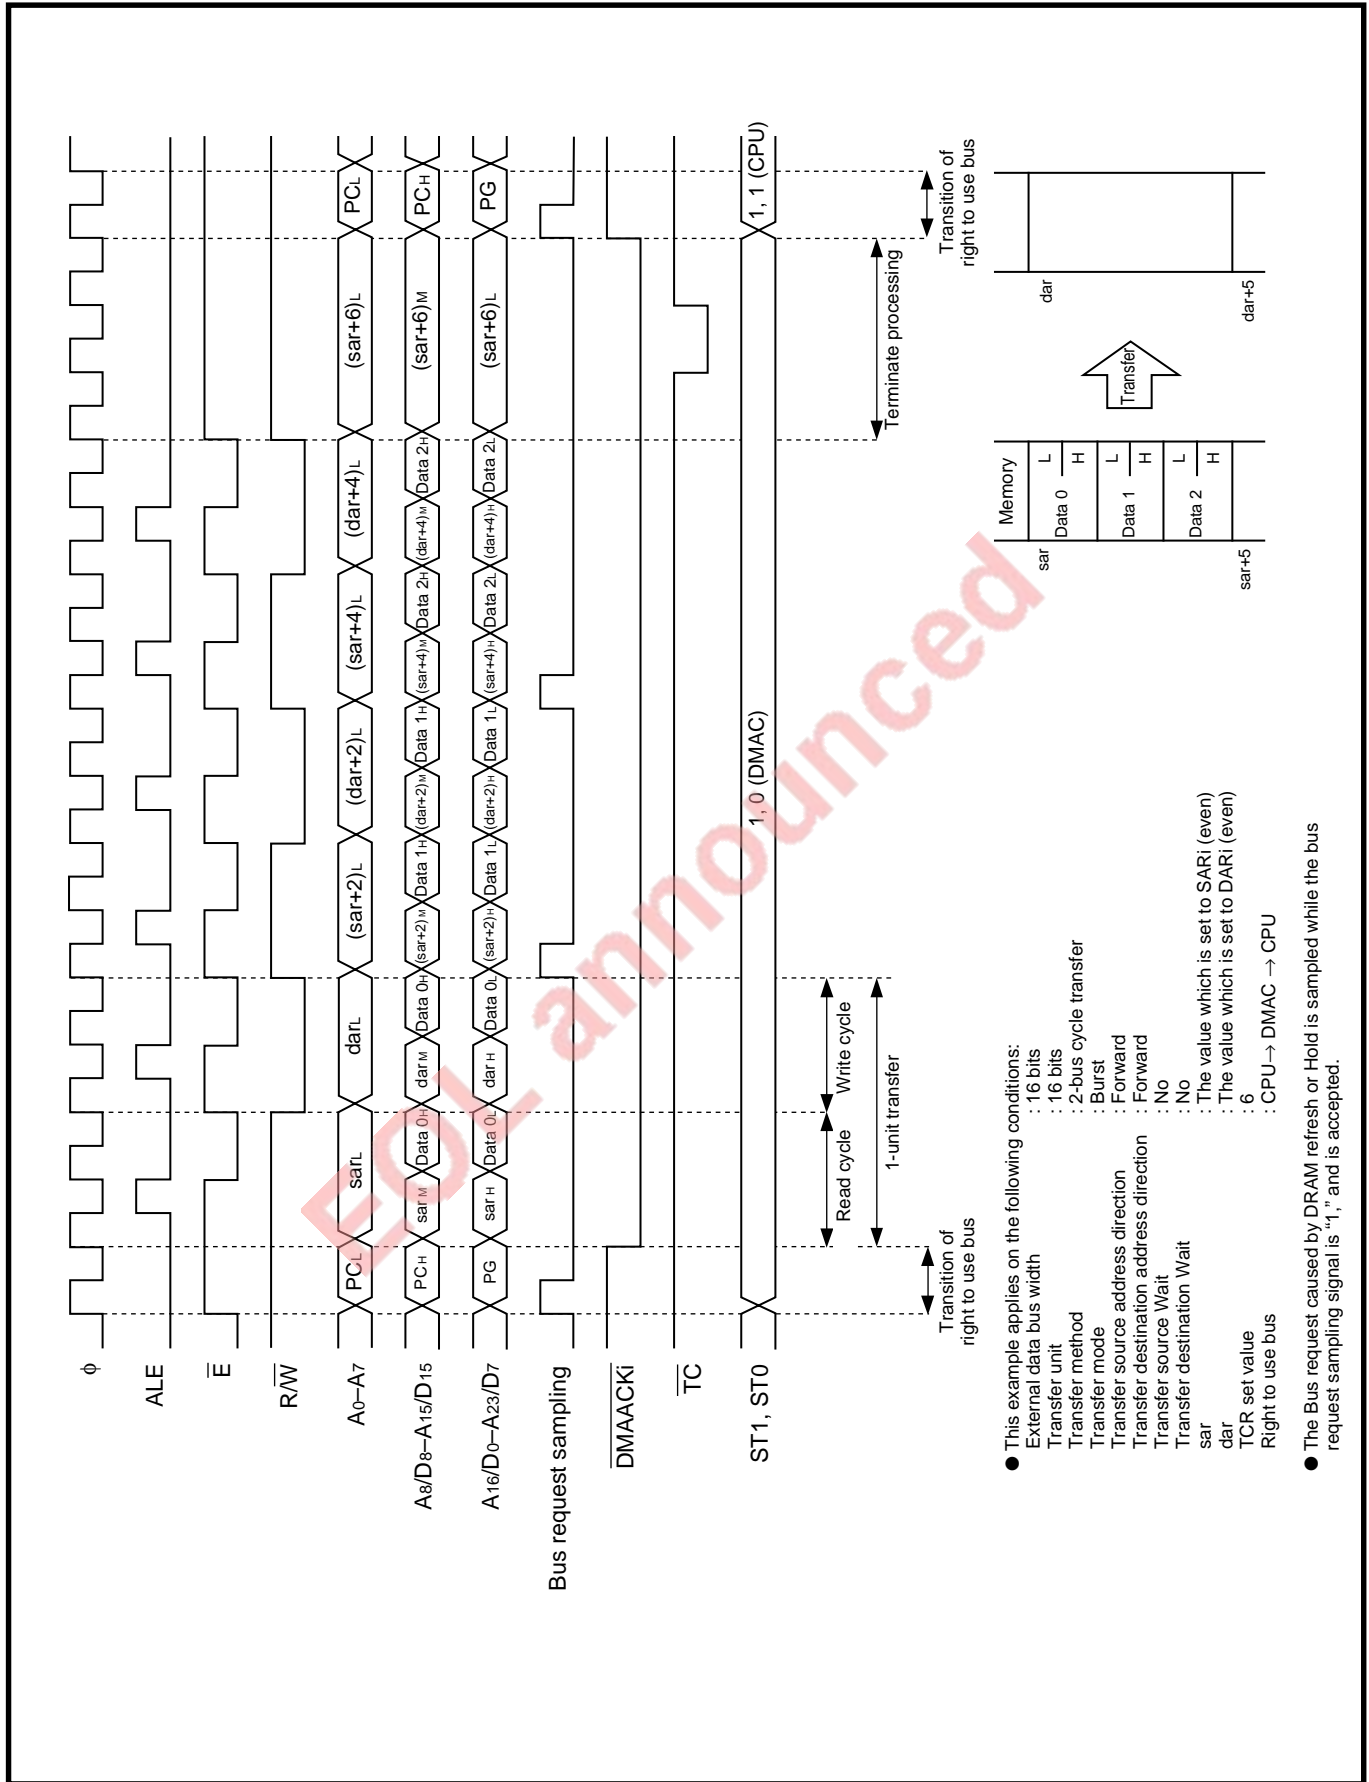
$\phi$

ALE

$\overline{E}$

$R/\overline{W}$

$A_0$–$A_7$

$A_8/D_8$–$A_{15}/D_{15}$

$A_{16}/D_0$–$A_{23}/D_7$

Bus request sampling

$\overline{DMAACKi}$

$\overline{TC}$

ST1, ST0

$PC_L$ | $sar_L$ | $dar_L$ | $(sar+2)_L$ | $(dar+2)_L$ | $(sar+4)_L$ | $(dar+4)_L$ | $(sar+6)_L$ | $PC_L$

$PC_H$ | $sar_M$ | Data $0_H$ | $dar_M$ | Data $0_H$ | $(sar+2)_M$ | Data $1_H$ | $(dar+2)_M$ | Data $1_H$ | $(sar+4)_M$ | Data $2_H$ | $(dar+4)_M$ | Data $2_H$ | $(sar+6)_M$ | $PC_H$

PG | $sar_H$ | Data $0_L$ | $dar_H$ | Data $0_L$ | $(sar+2)_H$ | Data $1_L$ | $(dar+2)_H$ | Data $1_L$ | $(sar+4)_H$ | Data $2_L$ | $(dar+4)_H$ | Data $2_L$ | $(sar+6)_L$ | PG

1, 0 (DMAC)

1, 1 (CPU)

Transition of right to use bus

Read cycle

Write cycle

1-unit transfer

Terminate processing

Transition of right to use bus

EOL announced

Memory

sar

Data 0 L H

Data 1 L H

Data 2 L H

sar+5

Transfer

dar

dar+5

● This example applies on the following conditions:
External data bus width : 16 bits
Transfer unit : 16 bits
Transfer method : 2-bus cycle transfer
Transfer mode : Burst
Transfer source address direction : Forward
Transfer destination address direction : Forward
Transfer source Wait : No
Transfer destination Wait : No
sar : The value which is set to SARi (even)
dar : The value which is set to DARi (even)
TCR set value : 6
Right to use bus : CPU→ DMAC → CPU

● The Bus request caused by DRAM refresh or Hold is sampled while the bus request sampling signal is "1," and is accepted.